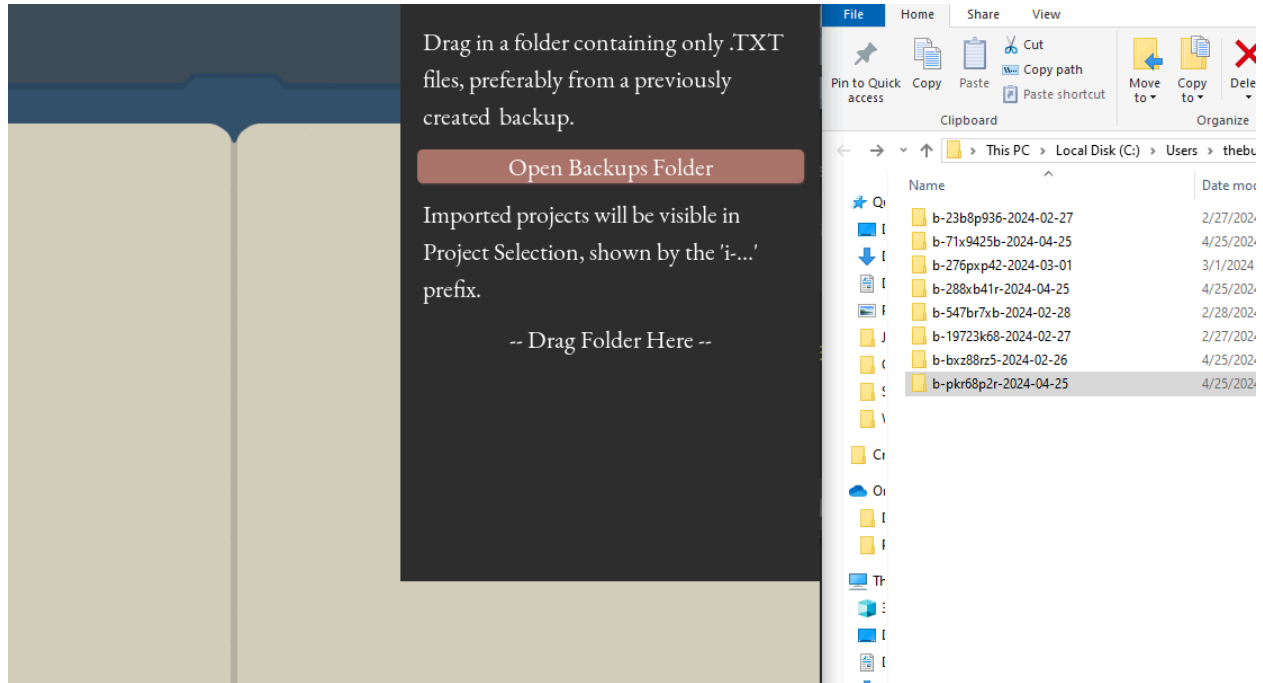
Drag in a folder containing only .TXT files, preferably from a previously created backup.

Open Backups Folder

Imported projects will be visible in Project Selection, shown by the 'i-...' prefix.

-- Drag Folder Here --

File | Home | Share | View

Pin to Quick access
Copy
Paste
Cut
Copy path
Paste shortcut
Clipboard
Move to
Copy to
Dele
Organize

This PC > Local Disk (C:) > Users > thebu

Name
Date mod

| Name | Date mod |
|---|---|
| b-23b8p936-2024-02-27 | 2/27/2024 |
| b-71x9425b-2024-04-25 | 4/25/2024 |
| b-276pxp42-2024-03-01 | 3/1/2024 |
| b-288xb41r-2024-04-25 | 4/25/2024 |
| b-547br7xb-2024-02-28 | 2/28/2024 |
| b-19723k68-2024-02-27 | 2/27/2024 |
| b-bxz88rz5-2024-02-26 | 4/25/2024 |
| b-pkr68p2r-2024-04-25 | 4/25/2024 |

Q
D
D
D
P
J
C
S
V
Cr
Or
D
P
Th
3
D
D